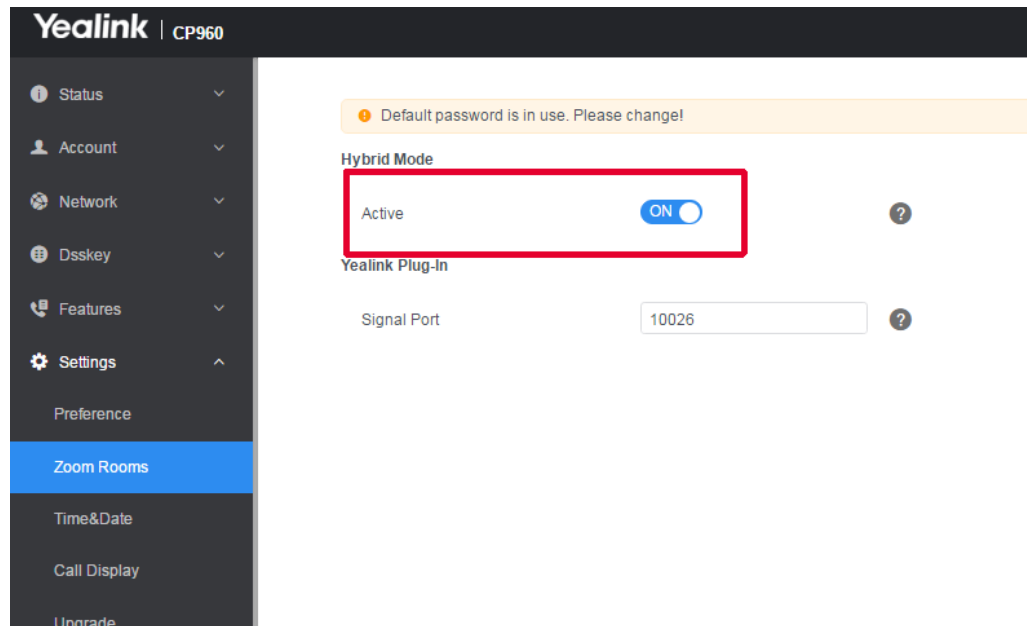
Yealink | CP960

Status

Account

Network

Dsskey

Features

Settings

Preference

Zoom Rooms

Time&Date

Call Display

Upgrade

Default password is in use. Please change!

Hybrid Mode

Active ON

Yealink Plug-In

Signal Port 10026